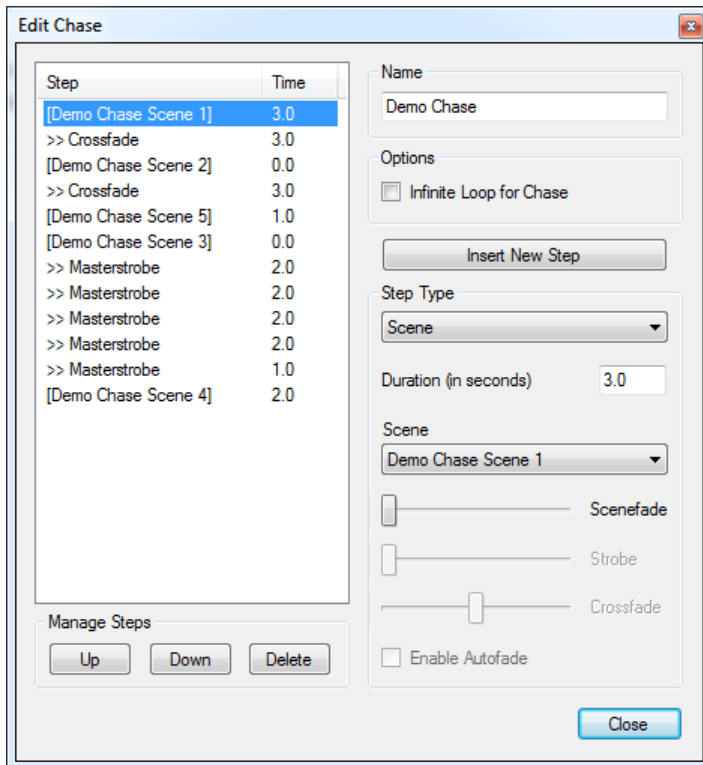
Edit Chase

| Step | Time |
|---|---|
| [Demo Chase Scene 1] | 3.0 |
| >> Crossfade | 3.0 |
| [Demo Chase Scene 2] | 0.0 |
| >> Crossfade | 3.0 |
| [Demo Chase Scene 5] | 1.0 |
| [Demo Chase Scene 3] | 0.0 |
| >> Masterstrobe | 2.0 |
| >> Masterstrobe | 2.0 |
| >> Masterstrobe | 2.0 |
| >> Masterstrobe | 2.0 |
| >> Masterstrobe | 1.0 |
| [Demo Chase Scene 4] | 2.0 |

Manage Steps

Up Down Delete

Name

Demo Chase

Options

Infinite Loop for Chase

Insert New Step

Step Type

Scene

Duration (in seconds) 3.0

Scene

Demo Chase Scene 1

Scenefade

Strobe

Crossfade

Enable Autofade

Close